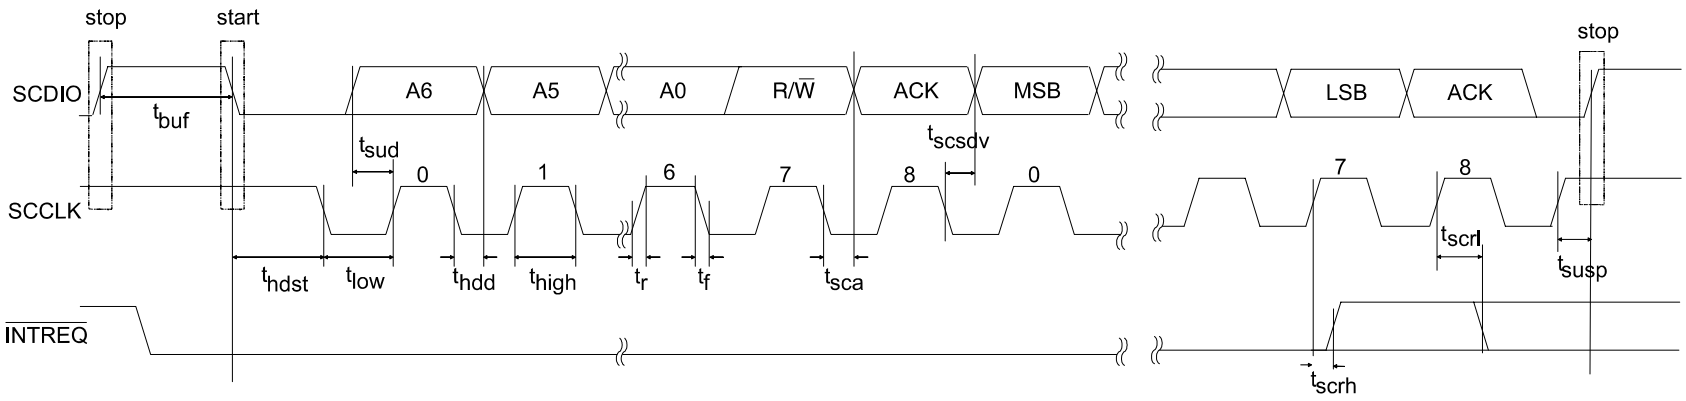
stop start stop

SCDIO A6 A5 A0 R/$\overline{W}$ ACK MSB LSB ACK

$t_{buf}$ $t_{sud}$ $t_{scsdv}$

SCCLK 0 1 6 7 8 0 7 8

$t_{hdst}$ $t_{low}$ $t_{hdd}$ $t_{high}$ $t_r$ $t_f$ $t_{sca}$ $t_{scrl}$ $t_{susp}$

$\overline{INTREQ}$

$t_{scrh}$